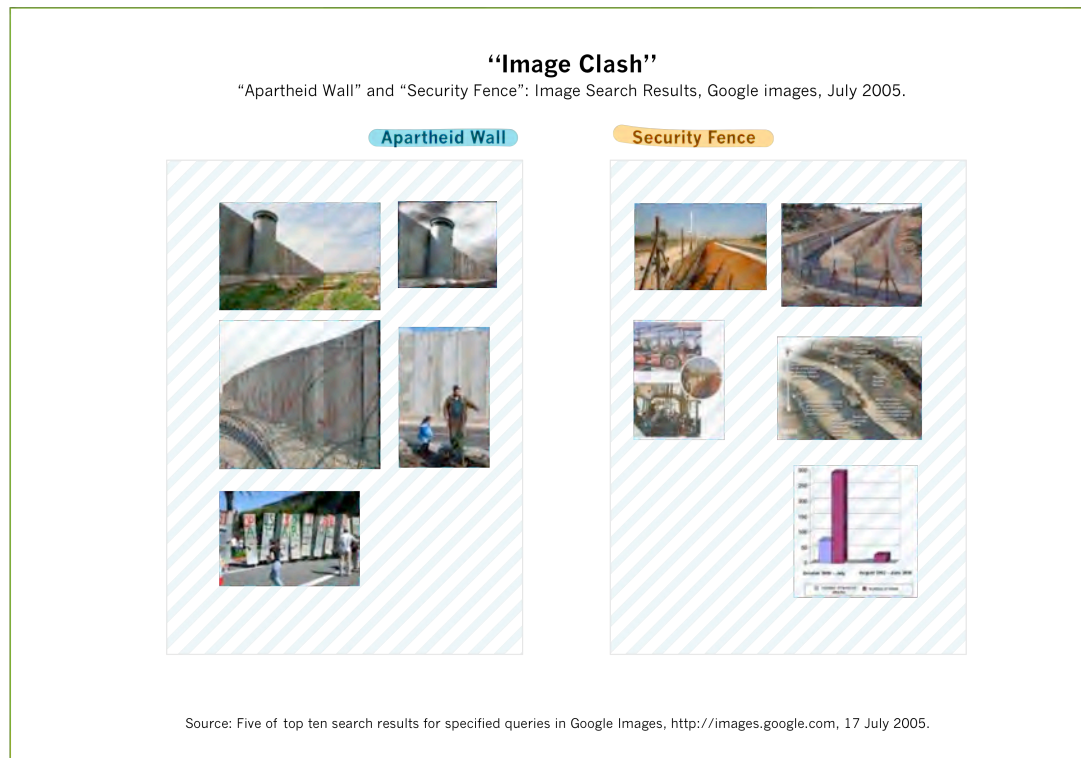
“Image Clash”

“Apartheid Wall” and “Security Fence”: Image Search Results, Google images, July 2005.

Apartheid Wall

Security Fence

Source: Five of top ten search results for specified queries in Google Images, http://images.google.com, 17 July 2005.